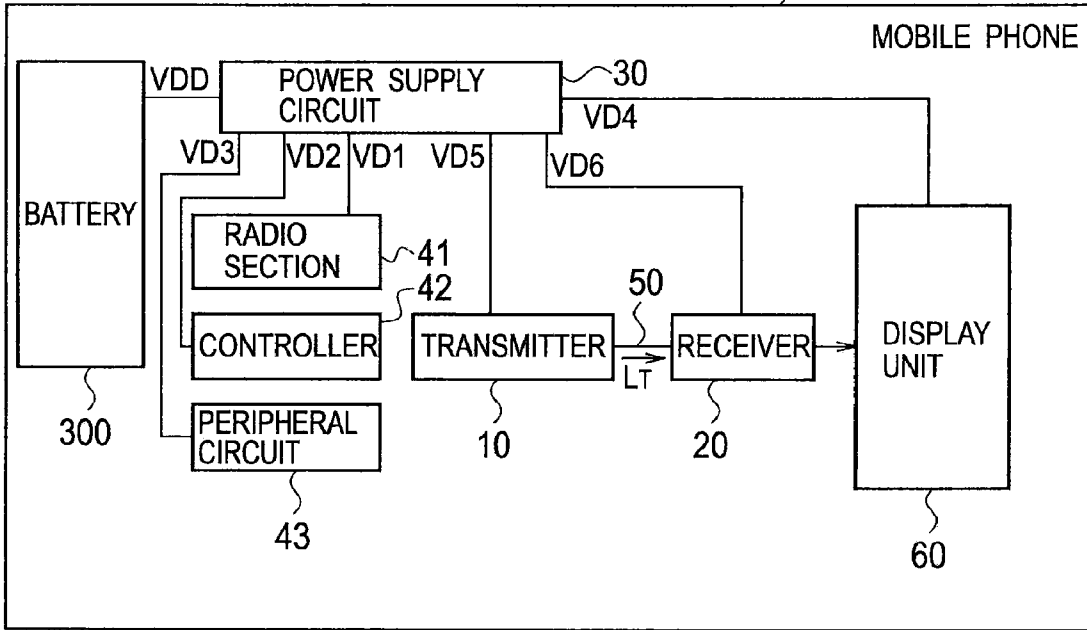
MOBILE PHONE

VDD

POWER SUPPLY CIRCUIT

30

VD4

VD3

VD2

VD1

VD5

VD6

BATTERY

RADIO SECTION

41

42

50

CONTROLLER

TRANSMITTER

LT

RECEIVER

DISPLAY UNIT

300

PERIPHERAL CIRCUIT

10

20

43

60